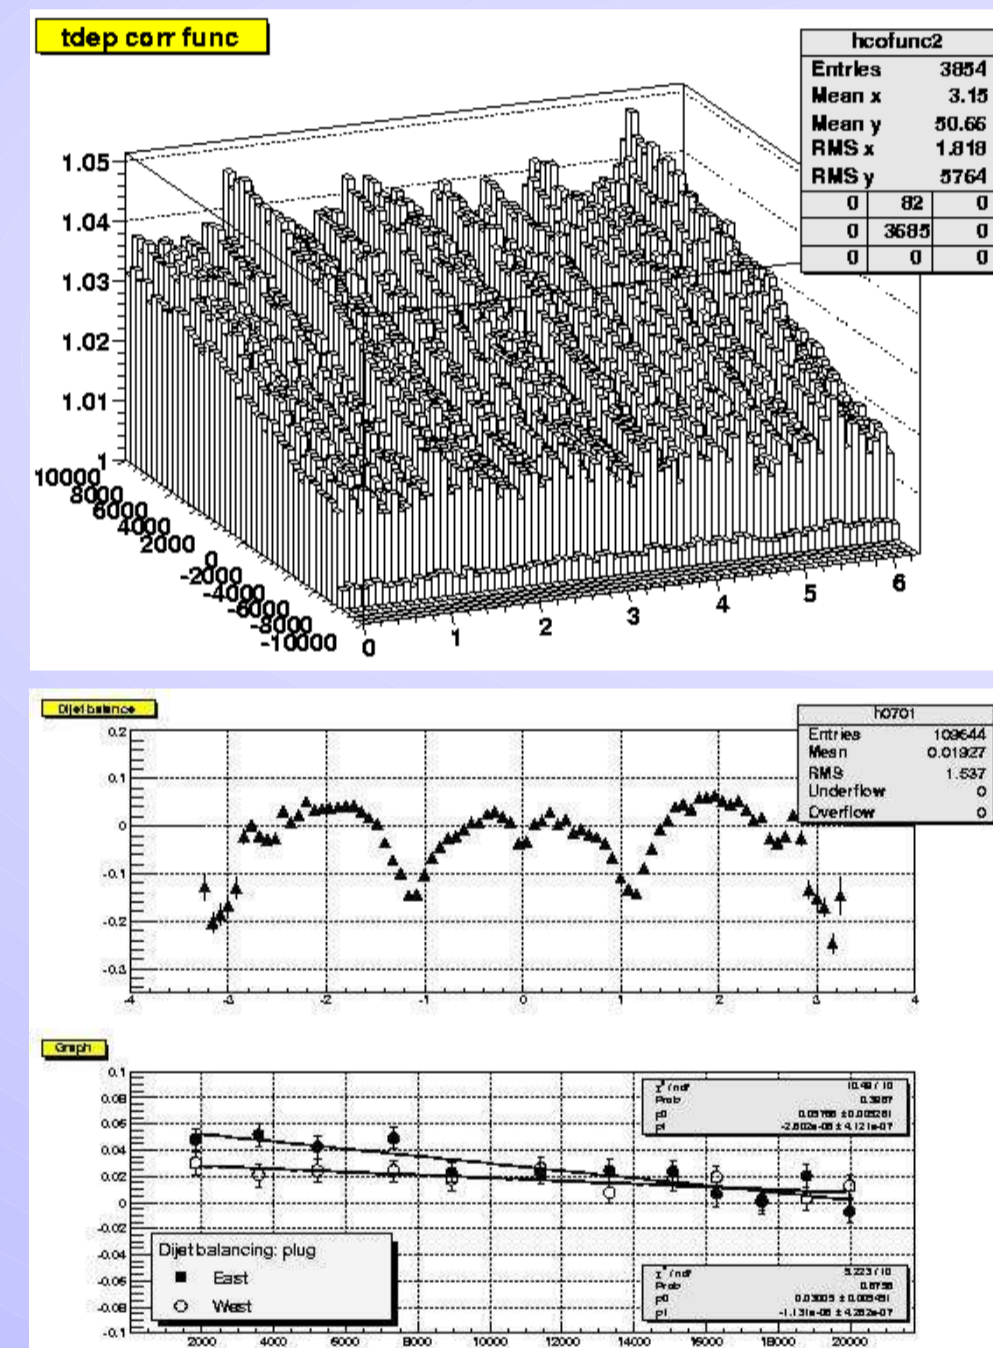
tdep corr func

| hcofunc2 | | |
|---|---|---|
| Entries | | 3854 |
| Mean x | | 3.15 |
| Mean y | | 50.66 |
| RMS x | | 1.818 |
| RMS y | | 5764 |
| 0 | 82 | 0 |
| 0 | 3685 | 0 |
| 0 | 0 | 0 |

1.05
1.04
1.03
1.02
1.01
1
10000
8000
6000
4000
2000
0
-2000
-4000
-6000
-8000
-10000
0 1 2 3 4 5 6

Dijet balance

| h0701 | |
|---|---|
| Entries | 109644 |
| Mean | 0.01927 |
| RMS | 1.537 |
| Underflow | 0 |
| Overflow | 0 |

0.2
0.1
0
-0.1
-0.2
-0.3
-4 -3 -2 -1 0 1 2 3 4

Graph

$\chi^2$ / ndf 10.49 / 10
Prob 0.3987
p0 0.05766 ± 0.005261
p1 -2.802e-06 ± 4.121e-07

$\chi^2$ / ndf 5.223 / 10
Prob 0.8758
p0 0.03005 ± 0.005451
p1 -1.131e-06 ± 4.282e-07

Dijet balancing: plug
East
West

0.1
0.08
0.06
0.04
0.02
0
-0.02
-0.04
-0.06
-0.08
-0.1
2000 4000 6000 8000 10000 12000 14000 16000 18000 20000